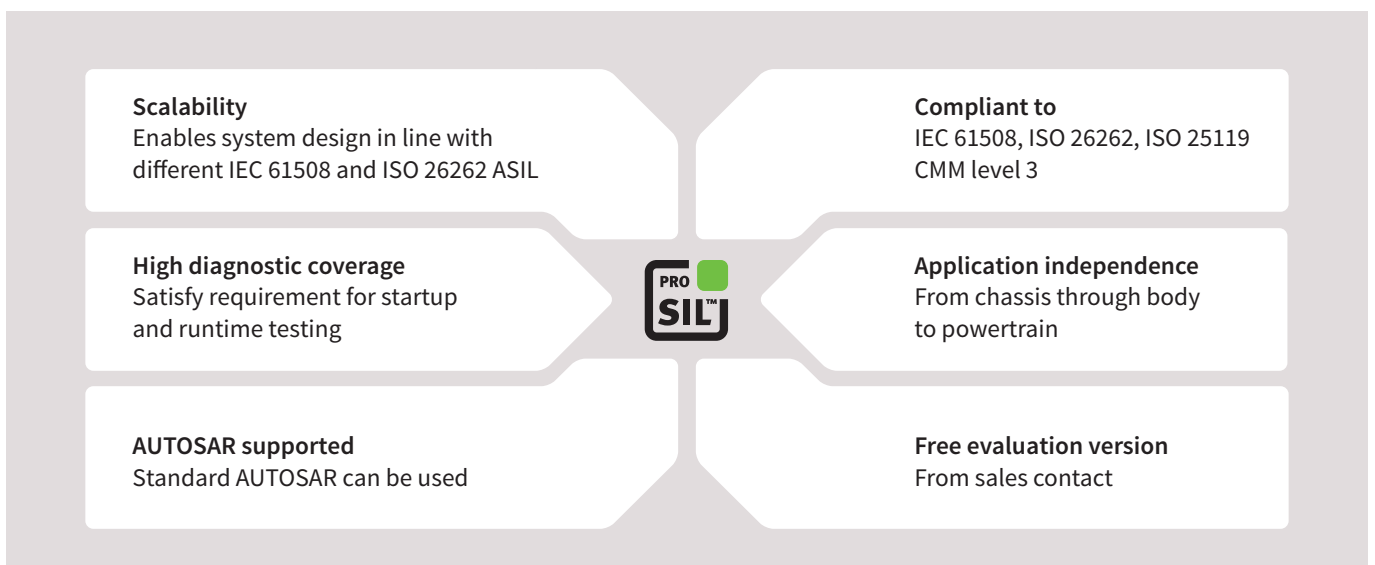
Scalability
Enables system design in line with different IEC 61508 and ISO 26262 ASIL

Compliant to
IEC 61508, ISO 26262, ISO 25119 CMM level 3

High diagnostic coverage
Satisfy requirement for startup and runtime testing

PRO SIL™

Application independence
From chassis through body to powertrain

AUTOSAR supported
Standard AUTOSAR can be used

Free evaluation version
From sales contact